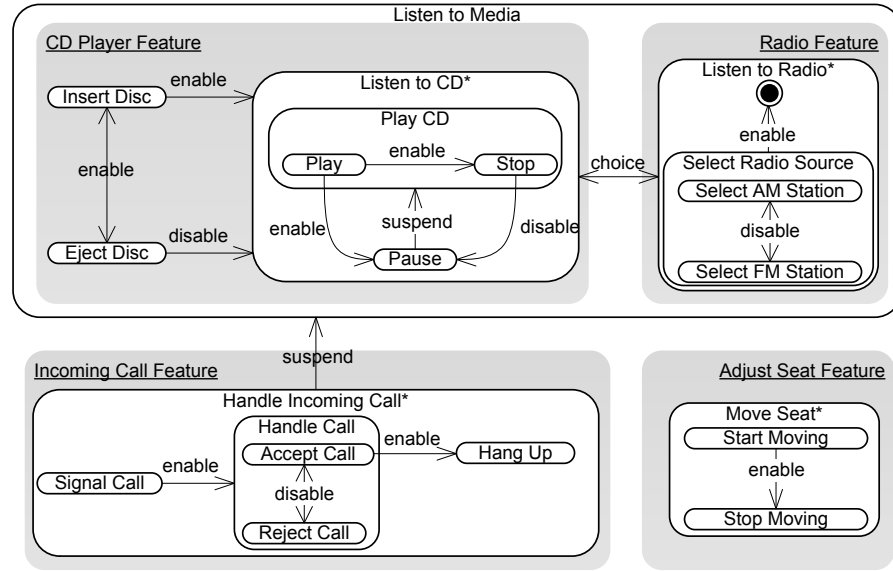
Listen to Media

CD Player Feature

Insert Disc

enable

Listen to CD*

Play CD

Play

enable

Stop

enable

Eject Disc

disable

enable

suspend

disable

Pause

choice

Radio Feature

Listen to Radio*

enable

Select Radio Source

Select AM Station

disable

Select FM Station

suspend

Incoming Call Feature

Handle Incoming Call*

Handle Call

Accept Call

enable

Hang Up

Signal Call

enable

disable

Reject Call

Adjust Seat Feature

Move Seat*

Start Moving

enable

Stop Moving